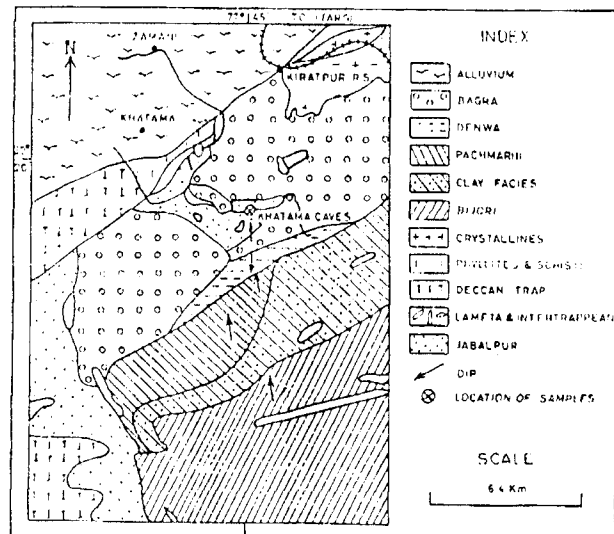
77°45' TO ITARSI
N
ZAMANI
KIRATPUR R.S.
KHATAMA
KHATAMA CAVES
20'

INDEX
ALLUVIUM
BAGRA
DENWA
PACHMARHI
CLAY FACIES
BIJORI
CRYSTALLINES
PHYLLITES & SCHISTS
DECCAN TRAP
LAMETA & INTERTRAPPEAN
JABALPUR
DIP
LOCATION OF SAMPLES

SCALE
6.4 Km